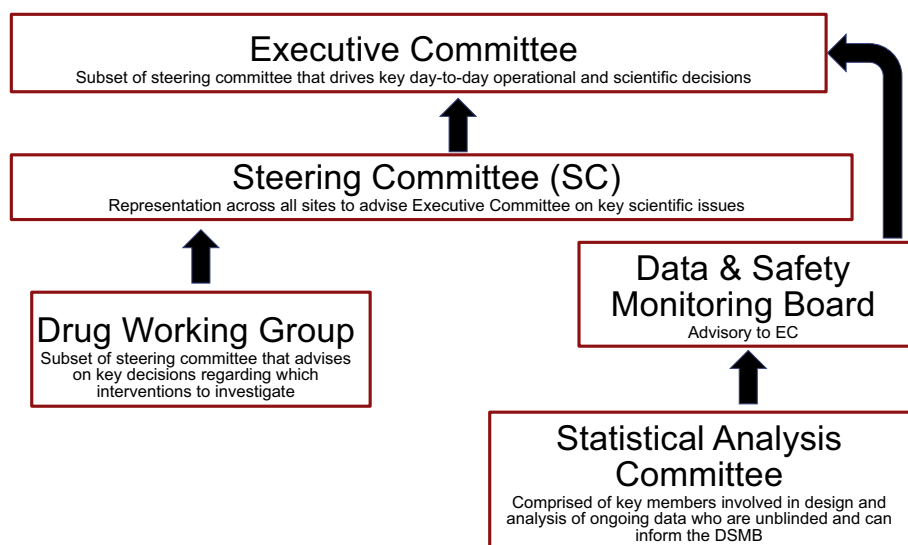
Executive Committee
Subset of steering committee that drives key day-to-day operational and scientific decisions

Steering Committee (SC)
Representation across all sites to advise Executive Committee on key scientific issues

Drug Working Group
Subset of steering committee that advises on key decisions regarding which interventions to investigate

Data & Safety Monitoring Board
Advisory to EC

Statistical Analysis Committee
Comprised of key members involved in design and analysis of ongoing data who are unblinded and can inform the DSMB